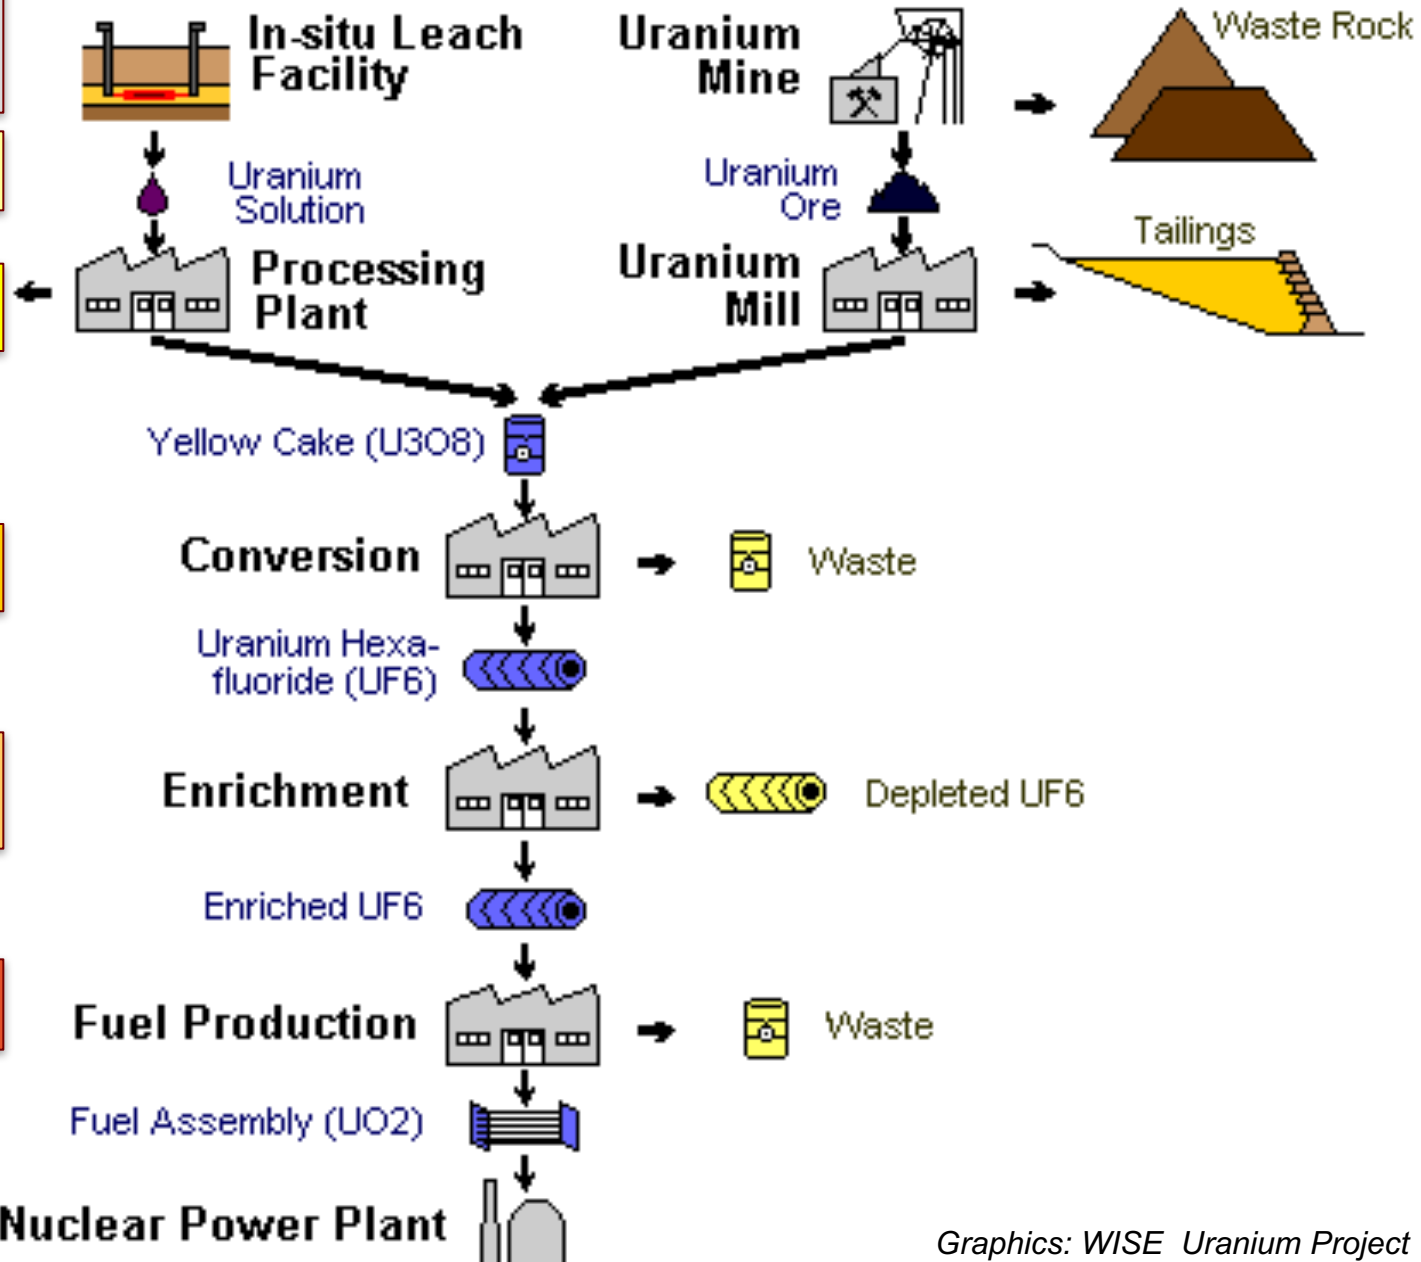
In-situ Leach Facility

Uranium Mine

Waste Rock

Uranium Solution

Uranium Ore

Tailings

Processing Plant

Uranium Mill

Yellow Cake (U3O8)

Conversion

Waste

Uranium Hexafluoride (UF6)

Enrichment

Depleted UF6

Enriched UF6

Fuel Production

Waste

Fuel Assembly (UO2)

Nuclear Power Plant

Graphics: WISE Uranium Project